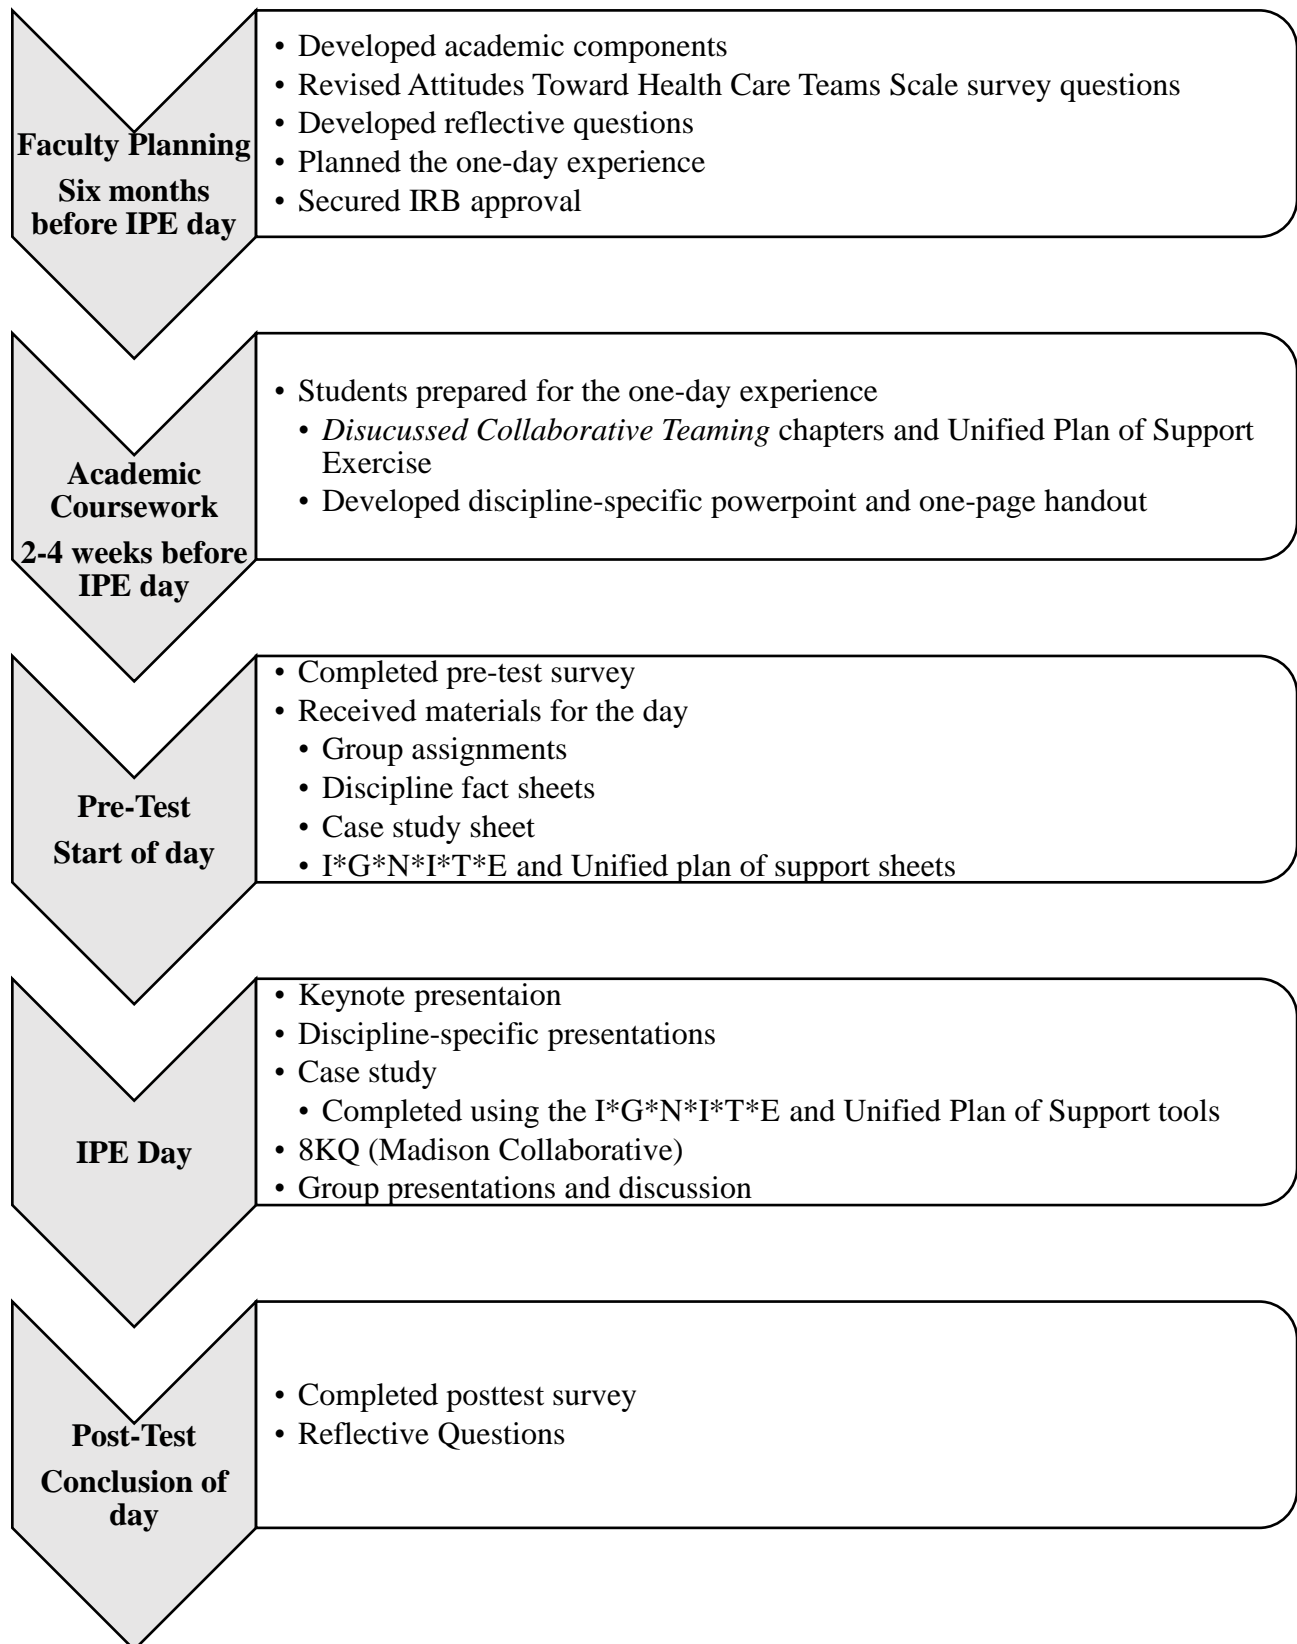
Faculty Planning
Six months before IPE day

• Developed academic components
• Revised Attitudes Toward Health Care Teams Scale survey questions
• Developed reflective questions
• Planned the one-day experience
• Secured IRB approval

Academic Coursework
2-4 weeks before IPE day

• Students prepared for the one-day experience
  • *Disucussed Collaborative Teaming* chapters and Unified Plan of Support Exercise
  • Developed discipline-specific powerpoint and one-page handout

Pre-Test
Start of day

• Completed pre-test survey
• Received materials for the day
  • Group assignments
  • Discipline fact sheets
  • Case study sheet
  • I*G*N*I*T*E and Unified plan of support sheets

IPE Day

• Keynote presentaion
• Discipline-specific presentations
• Case study
  • Completed using the I*G*N*I*T*E and Unified Plan of Support tools
• 8KQ (Madison Collaborative)
• Group presentations and discussion

Post-Test
Conclusion of day

• Completed posttest survey
• Reflective Questions